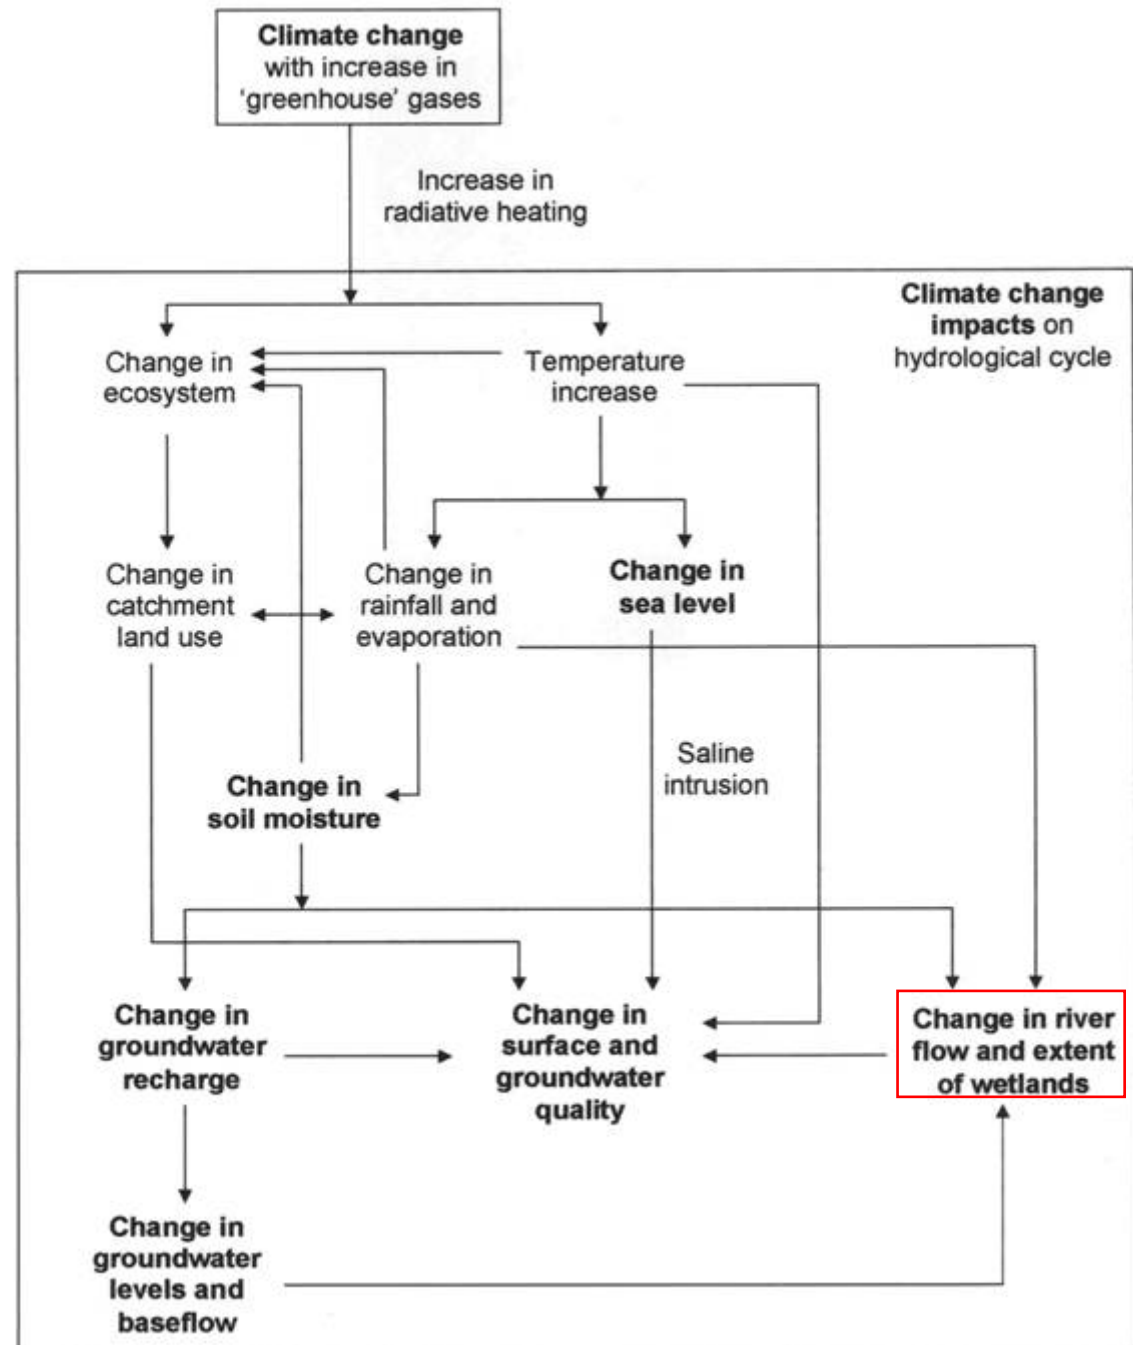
Climate change with increase in 'greenhouse' gases

Increase in radiative heating

Climate change impacts on hydrological cycle

Change in ecosystem

Temperature increase

Change in catchment land use

Change in rainfall and evaporation

Change in sea level

Saline intrusion

Change in soil moisture

Change in groundwater recharge

Change in surface and groundwater quality

Change in river flow and extent of wetlands

Change in groundwater levels and baseflow